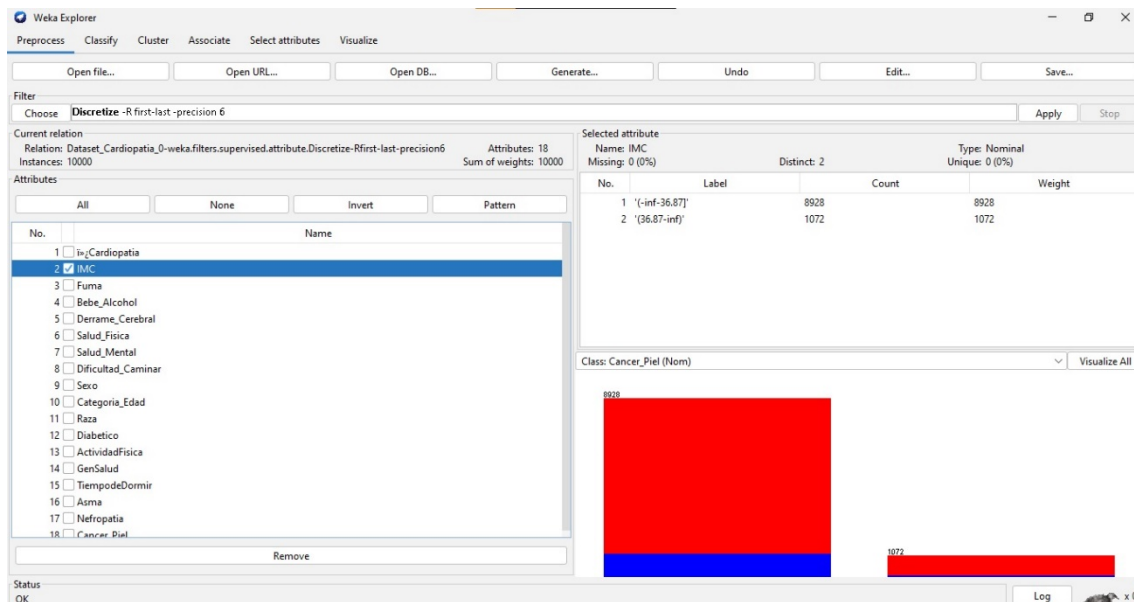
Weka Explorer

Preprocess Classify Cluster Associate Select attributes Visualize

Open file... Open URL... Open DB... Generate... Undo Edit... Save...

Filter

Choose **Discretize** -R first-last -precision 6

Apply Stop

Current relation

Relation: Dataset_Cardiopatia_0-weka.filters.supervised.attribute.Discretize-Rfirst-last-precision6 Attributes: 18

Instances: 10000 Sum of weights: 10000

Attributes

All None Invert Pattern

| No. | Name |
|---|---|
| 1 | ï»¿Cardiopatia |
| 2 | IMC |
| 3 | Fuma |
| 4 | Bebe_Alcohol |
| 5 | Derrame_Cerebral |
| 6 | Salud_Fisica |
| 7 | Salud_Mental |
| 8 | Dificultad_Caminar |
| 9 | Sexo |
| 10 | Categoria_Edad |
| 11 | Raza |
| 12 | Diabetico |
| 13 | ActividadFisica |
| 14 | GenSalud |
| 15 | TiempodeDormir |
| 16 | Asma |
| 17 | Nefropatia |
| 18 | Cancer_Piel |

Remove

Selected attribute

Name: IMC Type: Nominal

Missing: 0 (0%) Distinct: 2 Unique: 0 (0%)

| No. | Label | Count | Weight |
|---|---|---|---|
| 1 | '(-inf-36.87]' | 8928 | 8928 |
| 2 | '(36.87-inf)' | 1072 | 1072 |

Class: Cancer_Piel (Nom)

Visualize All

8928

1072

Status

OK

Log

x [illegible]